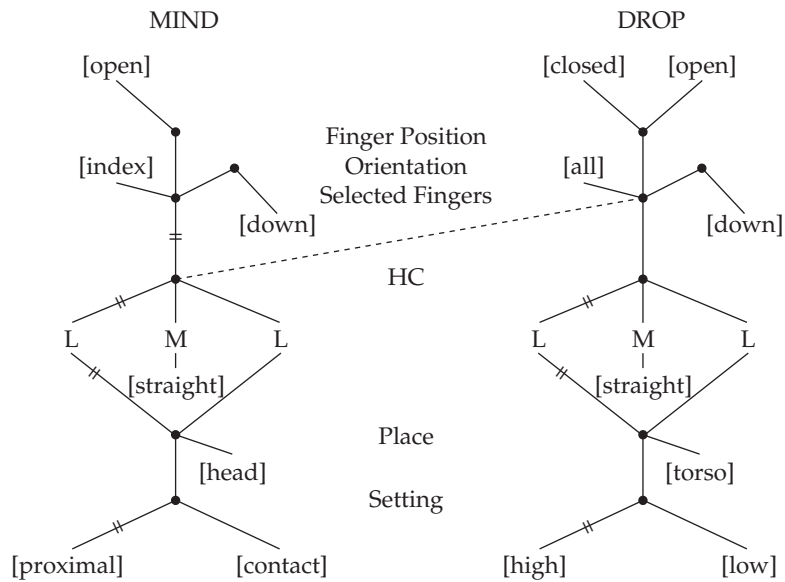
MIND

DROP

[open]

[closed] [open]

Finger Position
Orientation
Selected Fingers

[index]

[down]

[all]

[down]

HC

L M L

[straight]

L M L

[straight]

Place

[head]

[torso]

Setting

[proximal] [contact]

[high] [low]